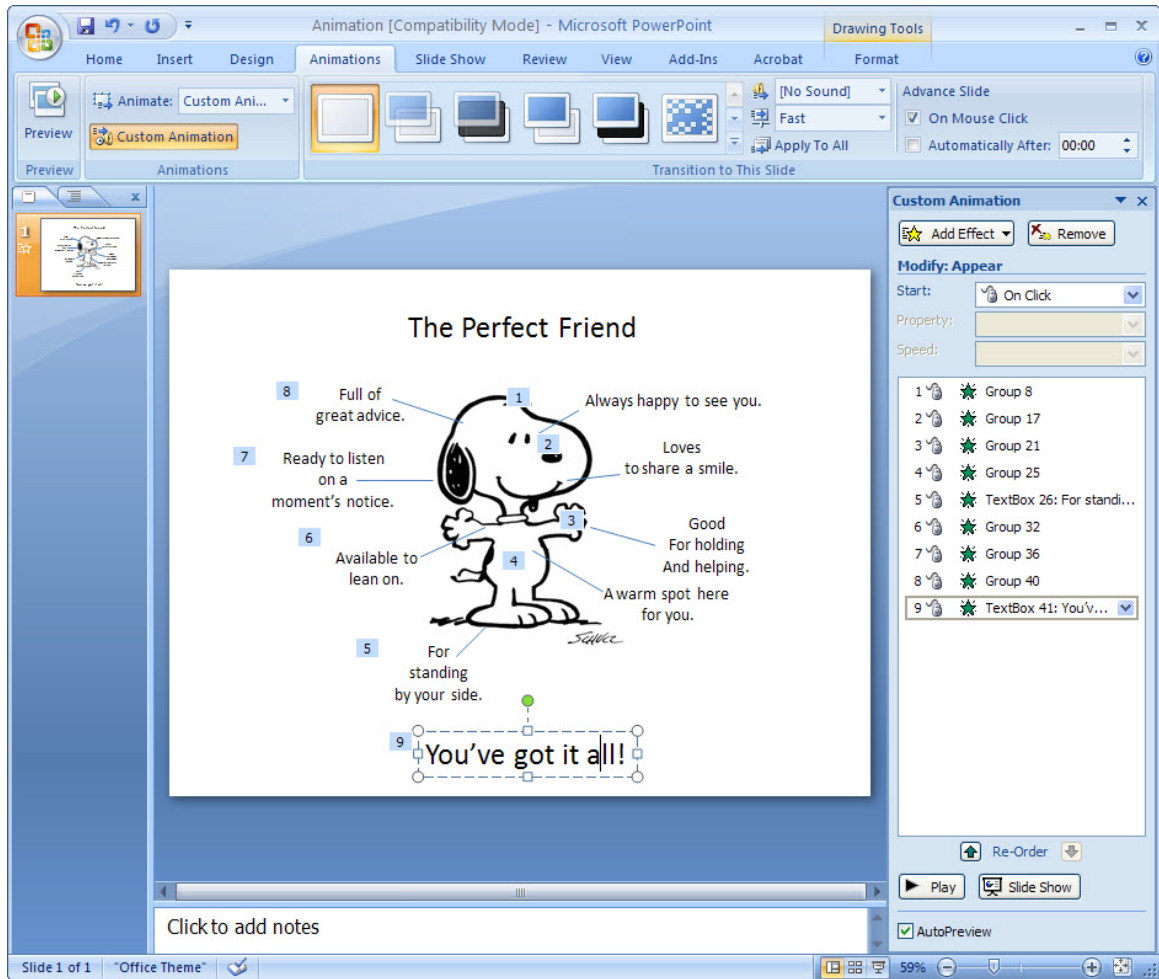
Animation [Compatibility Mode] - Microsoft PowerPoint
Drawing Tools

Home Insert Design Animations Slide Show Review View Add-Ins Acrobat Format

Preview
Animate: Custom Ani...
Custom Animation
Preview
Animations
[No Sound]
Fast
Apply To All
Transition to This Slide
Advance Slide
On Mouse Click
Automatically After: 00:00

1

The Perfect Friend

8 Full of great advice.
1 Always happy to see you.
2 Loves to share a smile.
7 Ready to listen on a moment's notice.
3 Good For holding And helping.
6 Available to lean on.
4 A warm spot here for you.
5 For standing by your side.
9 You've got it all!

Click to add notes

Custom Animation
Add Effect
Remove
Modify: Appear
Start: On Click
Property:
Speed:
1 Group 8
2 Group 17
3 Group 21
4 Group 25
5 TextBox 26: For standi...
6 Group 32
7 Group 36
8 Group 40
9 TextBox 41: You'v...
Re-Order
Play
Slide Show
AutoPreview

Slide 1 of 1 "Office Theme" 59%